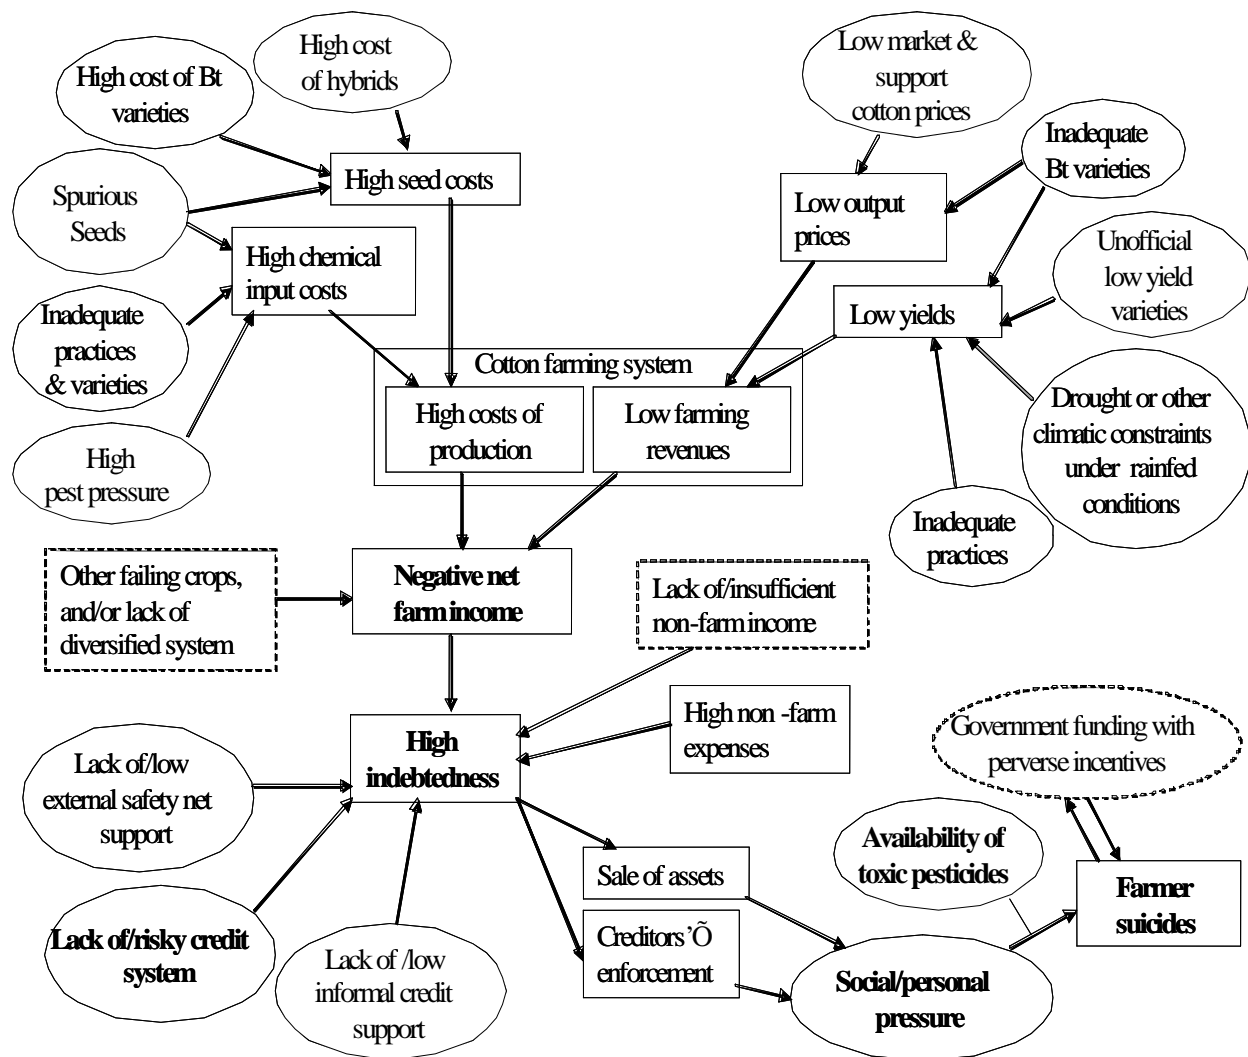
High cost of hybrids

High cost of Bt varieties

High seed costs

Spurious Seeds

High chemical input costs

Inadequate practices & varieties

High pest pressure

Low market & support cotton prices

Inadequate Bt varieties

Low output prices

Unofficial low yield varieties

Low yields

Drought or other climatic constraints under rainfed conditions

Inadequate practices

Cotton farming system

High costs of production

Low farming revenues

Other failing crops, and/or lack of diversified system

Negative net farm income

Lack of/insufficient non-farm income

High non -farm expenses

High indebtedness

Government funding with perverse incentives

Lack of/low external safety net support

Availability of toxic pesticides

Farmer suicides

Sale of assets

Lack of/risky credit system

Lack of /low informal credit support

Creditors'Õ enforcement

Social/personal pressure